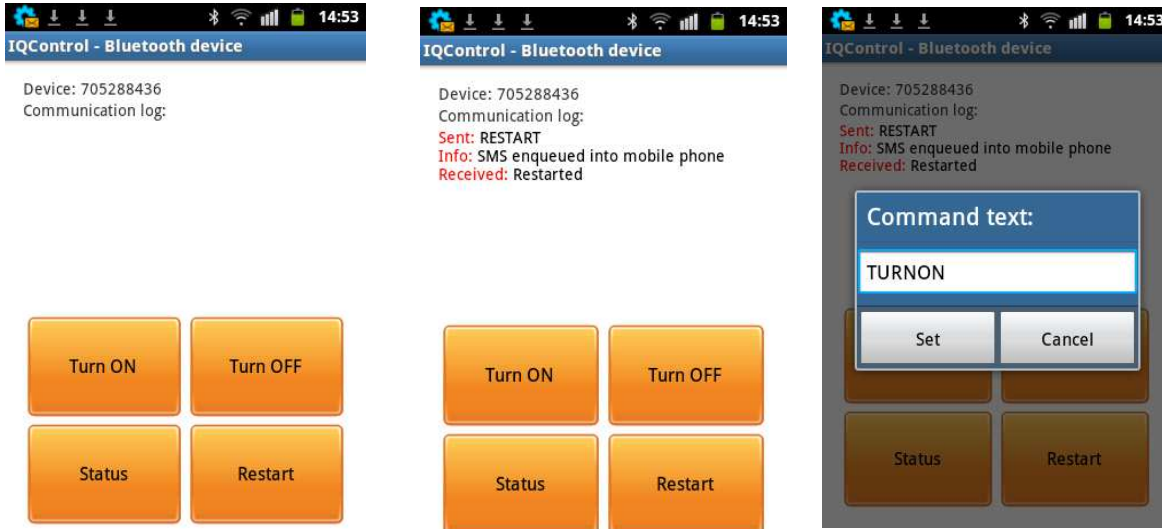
14:53
IQControl - Bluetooth device

Device: 705288436
Communication log:

Turn ON
Turn OFF
Status
Restart

14:53
IQControl - Bluetooth device

Device: 705288436
Communication log:
Sent: RESTART
Info: SMS enqueued into mobile phone
Received: Restarted

Turn ON
Turn OFF
Status
Restart

14:53
IQControl - Bluetooth device

Device: 705288436
Communication log:
Sent: RESTART
Info: SMS enqueued into mobile phone
Received: Restarted

Command text:
TURNON
Set
Cancel

Status
Restart